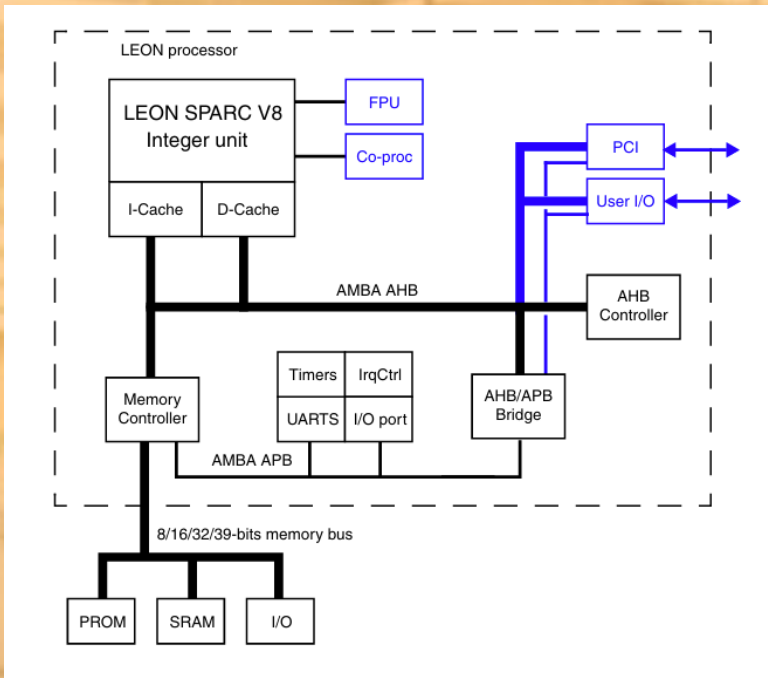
LEON processor

LEON SPARC V8
Integer unit

FPU

Co-proc

PCI

User I/O

I-Cache

D-Cache

AMBA AHB

AHB
Controller

Memory
Controller

Timers

IrqCtrl

UARTS

I/O port

AHB/APB
Bridge

AMBA APB

8/16/32/39-bits memory bus

PROM

SRAM

I/O